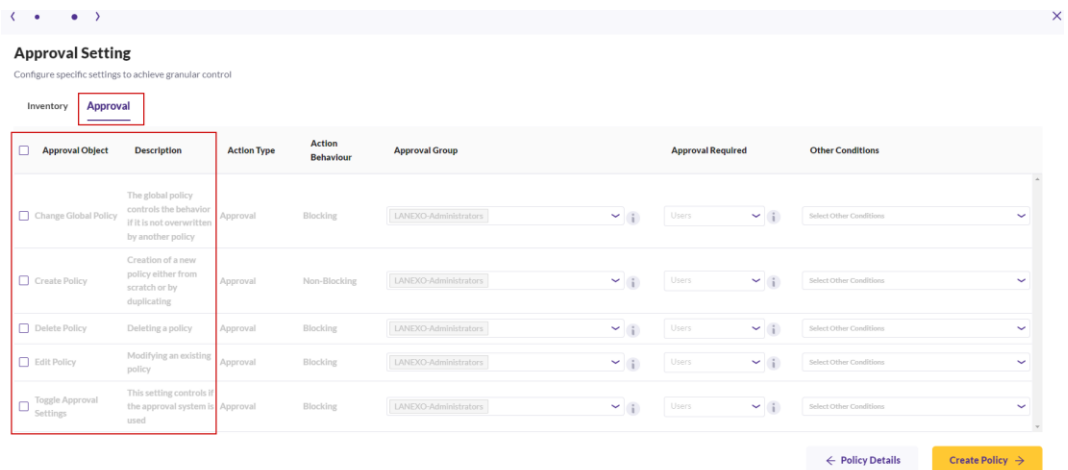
Approval Setting

Configure specific settings to achieve granular control

Inventory Approval

| Approval Object | Description | Action Type | Action Behaviour | Approval Group | Approval Required | Other Conditions |
|---|---|---|---|---|---|---|
| Change Global Policy | The global policy controls the behavior if it is not overwritten by another policy | Approval | Blocking | LANEXO-Administrators | Users | Select Other Conditions |
| Create Policy | Creation of a new policy either from scratch or by duplicating | Approval | Non-Blocking | LANEXO-Administrators | Users | Select Other Conditions |
| Delete Policy | Deleting a policy | Approval | Blocking | LANEXO-Administrators | Users | Select Other Conditions |
| Edit Policy | Modifying an existing policy | Approval | Blocking | LANEXO-Administrators | Users | Select Other Conditions |
| Toggle Approval Settings | This setting controls if the approval system is used | Approval | Blocking | LANEXO-Administrators | Users | Select Other Conditions |

← Policy Details

Create Policy →